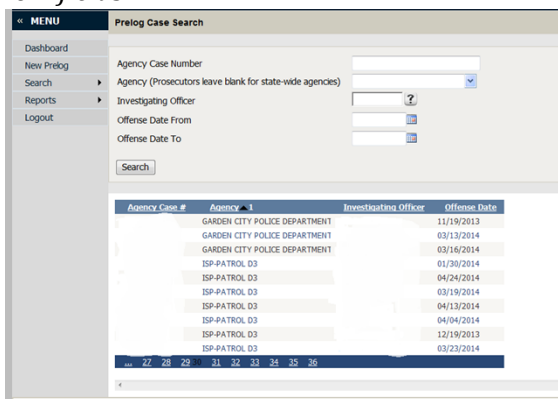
« MENU

Dashboard
New Prelog
Search
Reports
Logout

Prelog Case Search

Agency Case Number
Agency (Prosecutors leave blank for state-wide agencies)
Investigating Officer
Offense Date From
Offense Date To

Search

| Agency Case # | Agency ▲ 1 | Investigating Officer | Offense Date |
|---|---|---|---|
| | GARDEN CITY POLICE DEPARTMENT | | 11/19/2013 |
| | GARDEN CITY POLICE DEPARTMENT | | 03/13/2014 |
| | GARDEN CITY POLICE DEPARTMENT | | 03/16/2014 |
| | ISP-PATROL D3 | | 01/30/2014 |
| | ISP-PATROL D3 | | 04/24/2014 |
| | ISP-PATROL D3 | | 03/19/2014 |
| | ISP-PATROL D3 | | 04/13/2014 |
| | ISP-PATROL D3 | | 04/04/2014 |
| | ISP-PATROL D3 | | 12/19/2013 |
| | ISP-PATROL D3 | | 03/23/2014 |

... 27 28 29 30 31 32 33 34 35 36